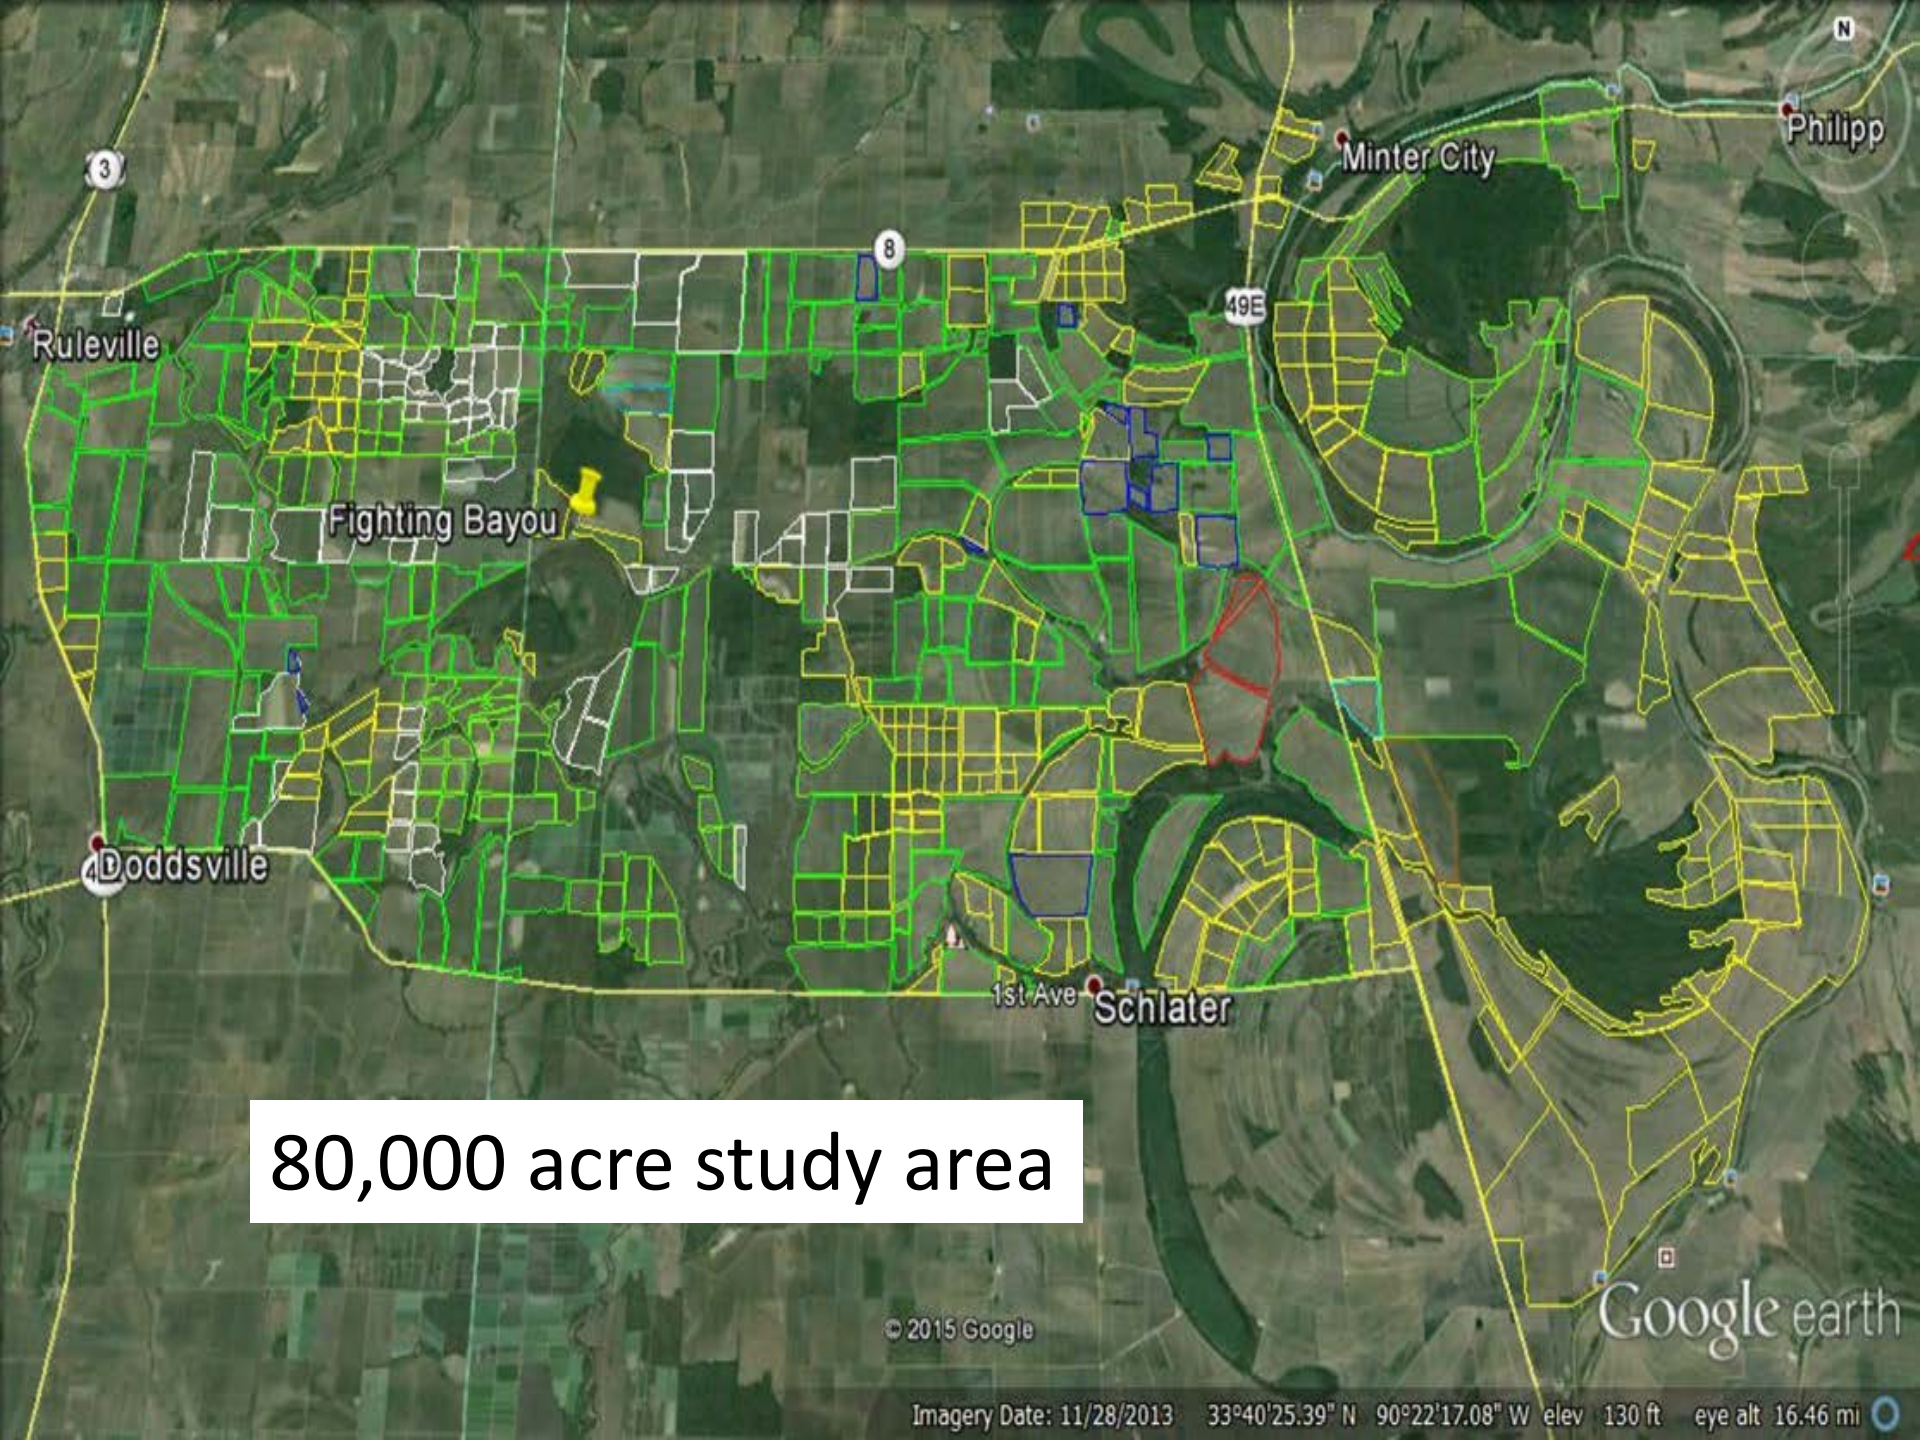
N

Philipp

Minter City

3

8

49E

Ruleville

Fighting Bayou

Doddsville

1st Ave

Schlater

80,000 acre study area

© 2015 Google

Google earth

Imagery Date: 11/28/2013 33°40'25.39" N 90°22'17.08" W elev 130 ft eye alt 16.46 mi